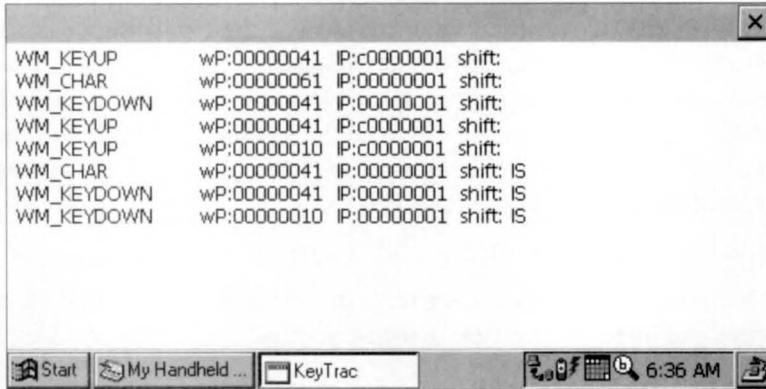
×

WM_KEYUP wP:00000041 lP:c0000001 shift:
WM_CHAR wP:00000061 lP:00000001 shift:
WM_KEYDOWN wP:00000041 lP:00000001 shift:
WM_KEYUP wP:00000041 lP:c0000001 shift:
WM_KEYUP wP:00000010 lP:c0000001 shift:
WM_CHAR wP:00000041 lP:00000001 shift: lS
WM_KEYDOWN wP:00000041 lP:00000001 shift: lS
WM_KEYDOWN wP:00000010 lP:00000001 shift: lS

Start My Handheld ... KeyTrac 6:36 AM